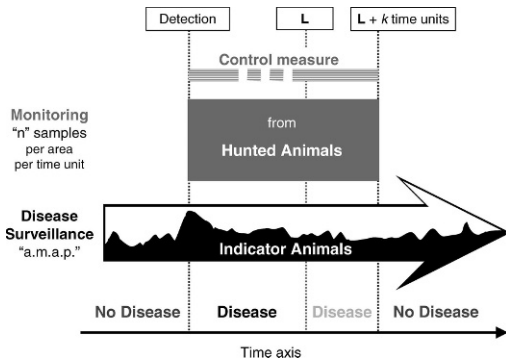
Detection

L

L + $k$ time units

Control measure

Monitoring
"n" samples
per area
per time unit

from

Hunted Animals

Disease
Surveillance
"a.m.a.p."

Indicator Animals

No Disease

Disease

Disease

No Disease

Time axis